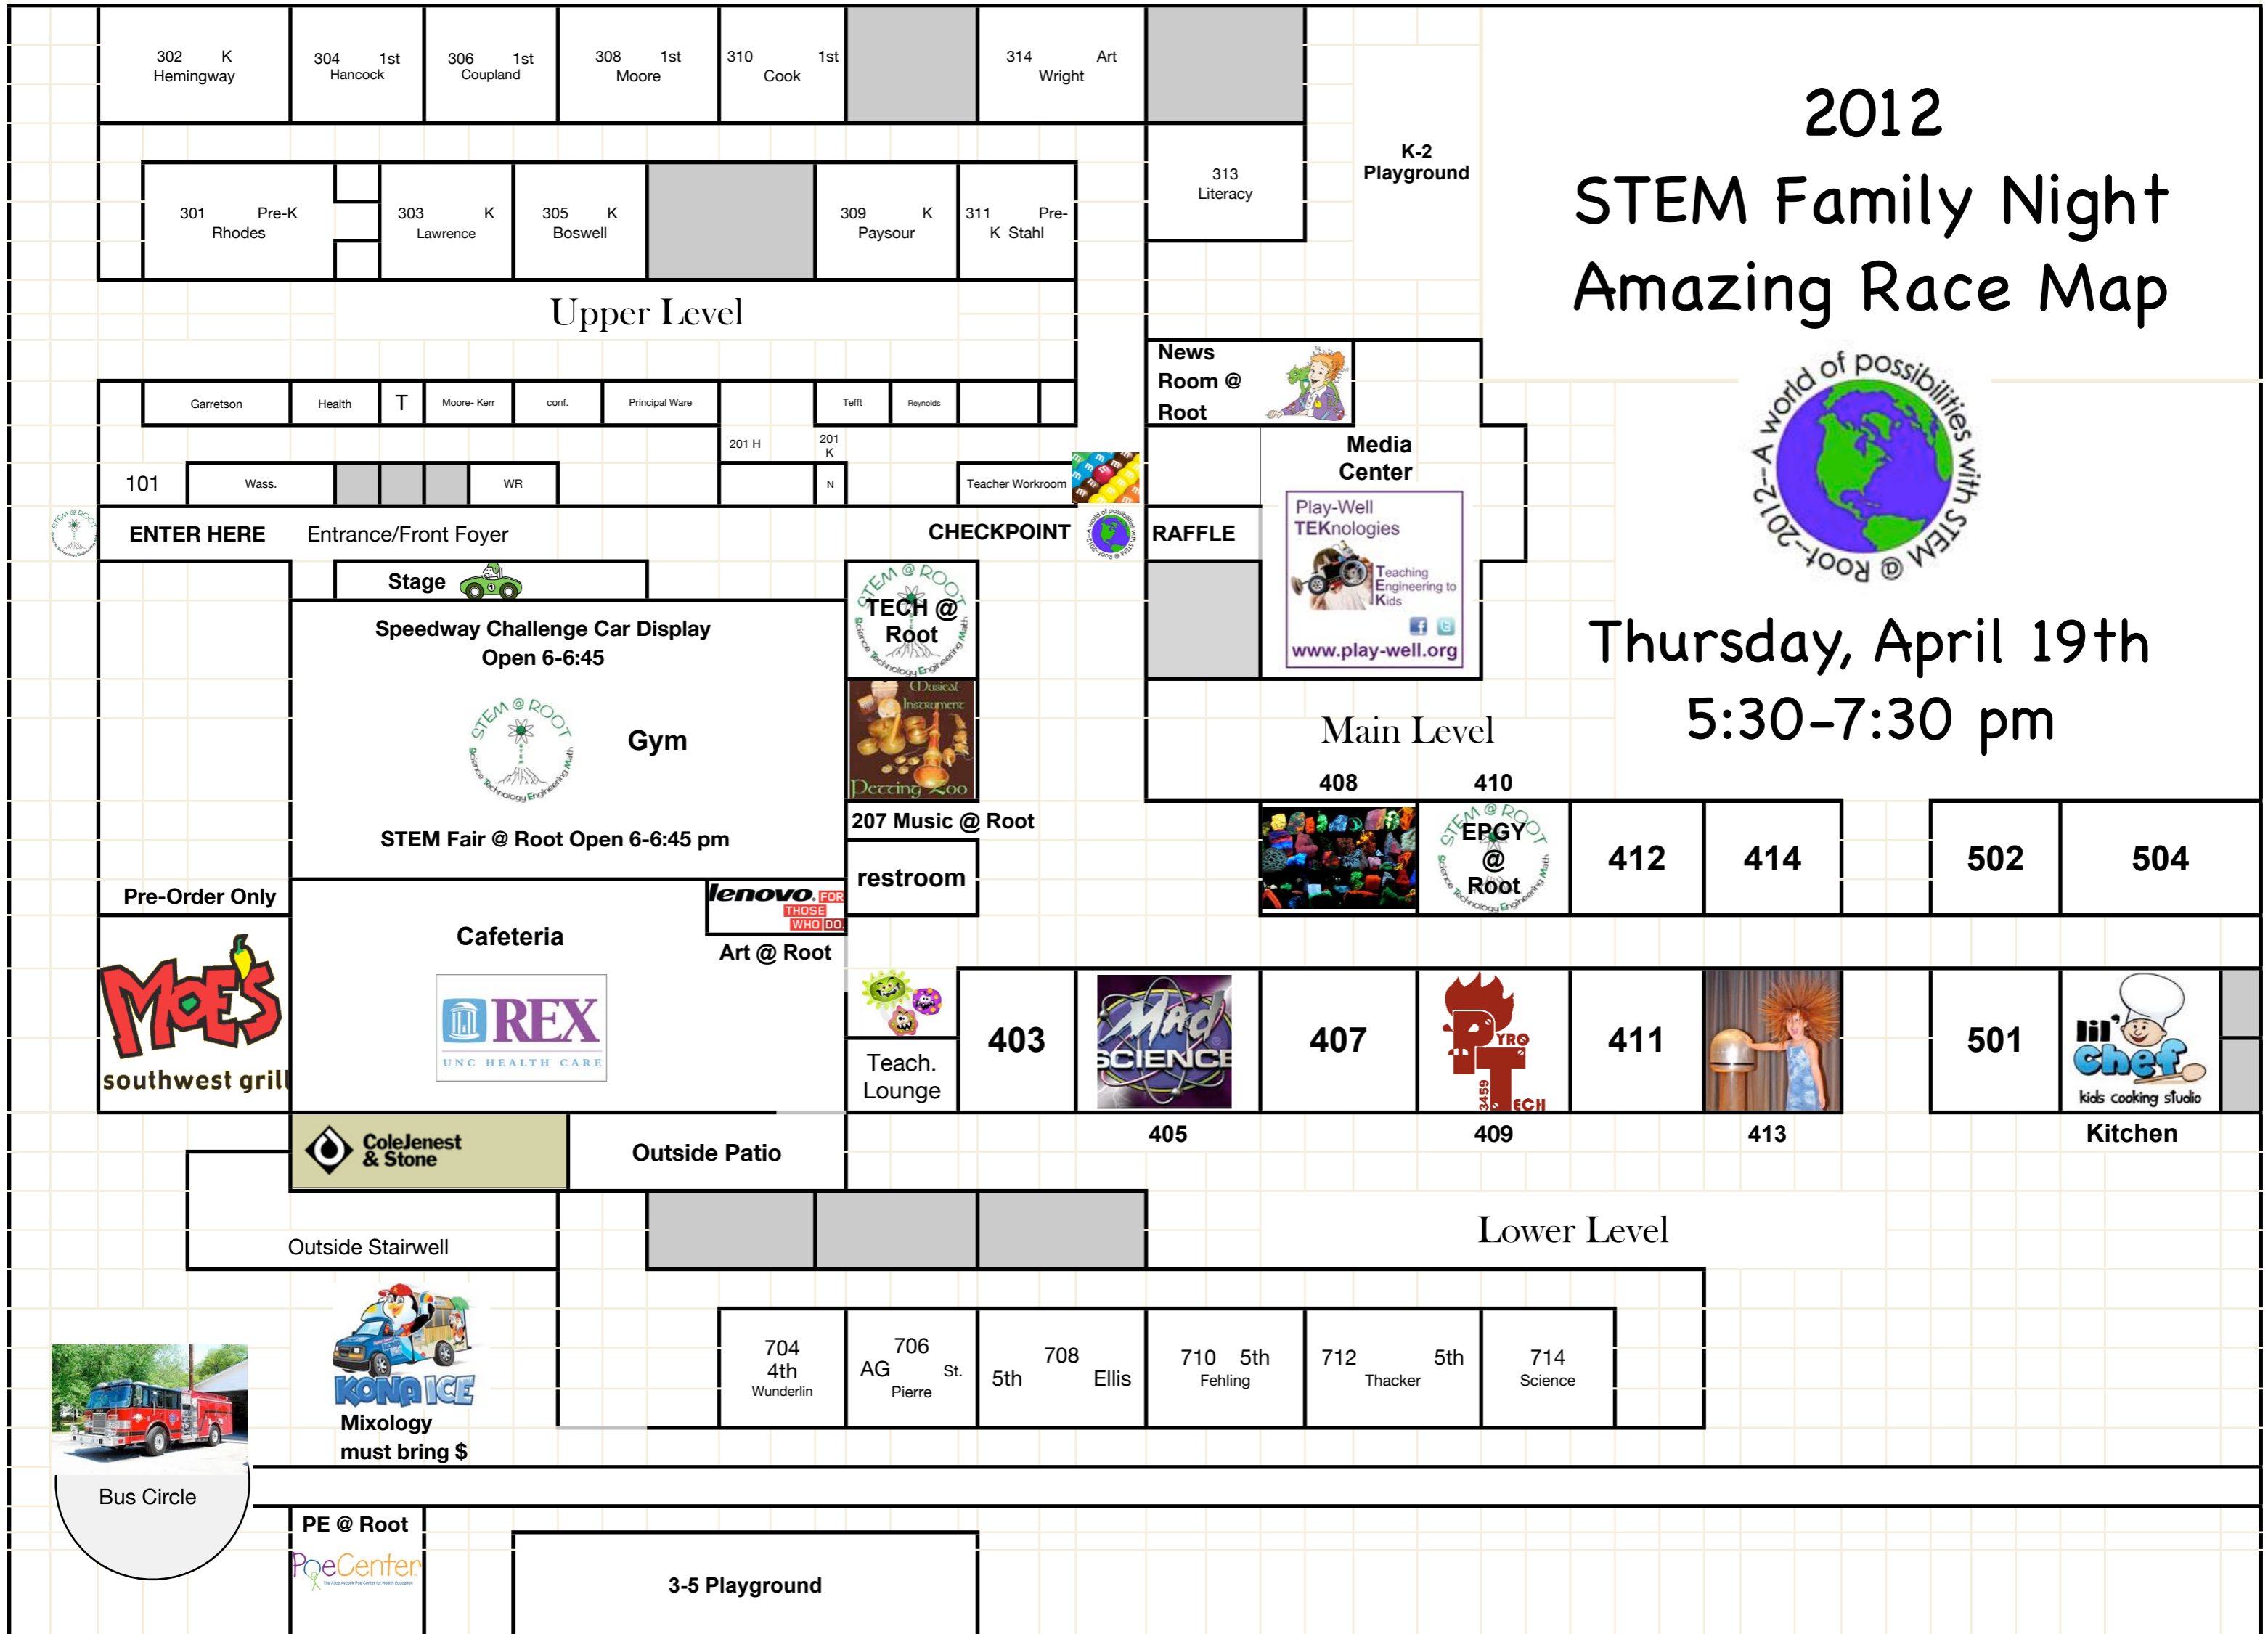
302 K Hemingway

304 1st Hancock

306 1st Coupland

308 1st Moore

310 1st Cook

314 Art Wright

2012
STEM Family Night
Amazing Race Map

K-2 Playground

313 Literacy

301 Pre-K Rhodes

303 K Lawrence

305 K Boswell

309 K Paysour

311 Pre-K Stahl

Upper Level

Garretson

Health

T

Moore- Kerr

conf.

Principal Ware

Tefft

Reynolds

201 H

201 K

N

101

Wass.

WR

Teacher Workroom

News Room @ Root

Media Center

A world of possibilities with STEM @ Root-2012-

ENTER HERE

Entrance/Front Foyer

CHECKPOINT

RAFFLE

Play-Well TEKnologies
Teaching Engineering to Kids
www.play-well.org

Stage

Speedway Challenge Car Display
Open 6-6:45

STEM @ ROOT
Science Technology Engineering Math

Gym

TECH @ Root

Musical Instrument Petting Zoo

Thursday, April 19th
5:30-7:30 pm

Main Level

408

410

STEM Fair @ Root Open 6-6:45 pm

207 Music @ Root

EPGY @ Root

412

414

502

504

restroom

Pre-Order Only

lenovo. FOR THOSE WHO DO.

Cafeteria

Art @ Root

MOE'S southwest grill

REX
UNC HEALTH CARE

Teach. Lounge

403

Mad SCIENCE

407

PYRO TECH 3459

411

501

lil' chef kids cooking studio

405

409

413

Kitchen

ColeJenest & Stone

Outside Patio

Outside Stairwell

Lower Level

KONA ICE

Mixology must bring $

704 4th Wunderlin

706 AG St. Pierre

708 5th Ellis

710 5th Fehling

712 5th Thacker

714 Science

Bus Circle

PE @ Root

PoeCenter

3-5 Playground